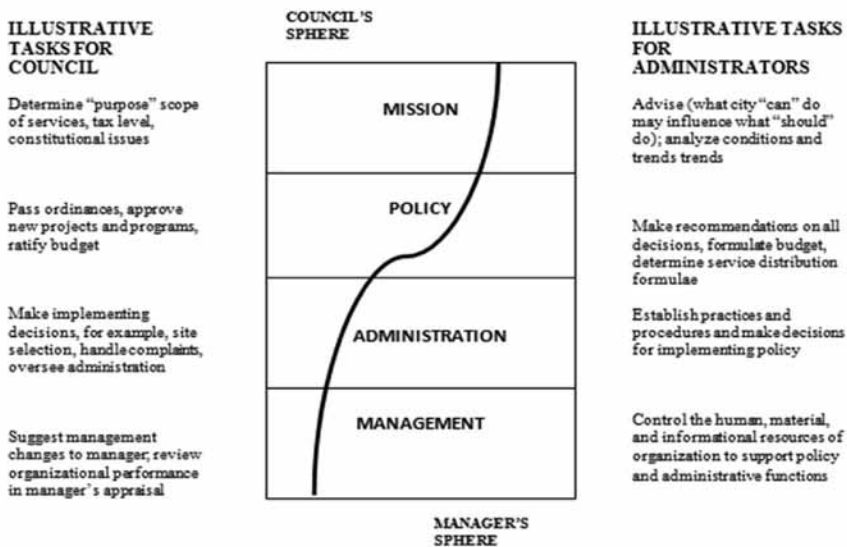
ILLUSTRATIVE TASKS FOR COUNCIL

Determine "purpose" scope of services, tax level, constitutional issues

Pass ordinances, approve new projects and programs, ratify budget

Make implementing decisions, for example, site selection, handle complaints, oversee administration

Suggest management changes to manager; review organizational performance in manager's appraisal

COUNCIL'S SPHERE

MISSION

POLICY

ADMINISTRATION

MANAGEMENT

MANAGER'S SPHERE

ILLUSTRATIVE TASKS FOR ADMINISTRATORS

Advise (what city "can" do may influence what "should" do); analyze conditions and trends trends

Make recommendations on all decisions, formulate budget, determine service distribution formulae

Establish practices and procedures and make decisions for implementing policy

Control the human, material, and informational resources of organization to support policy and administrative functions